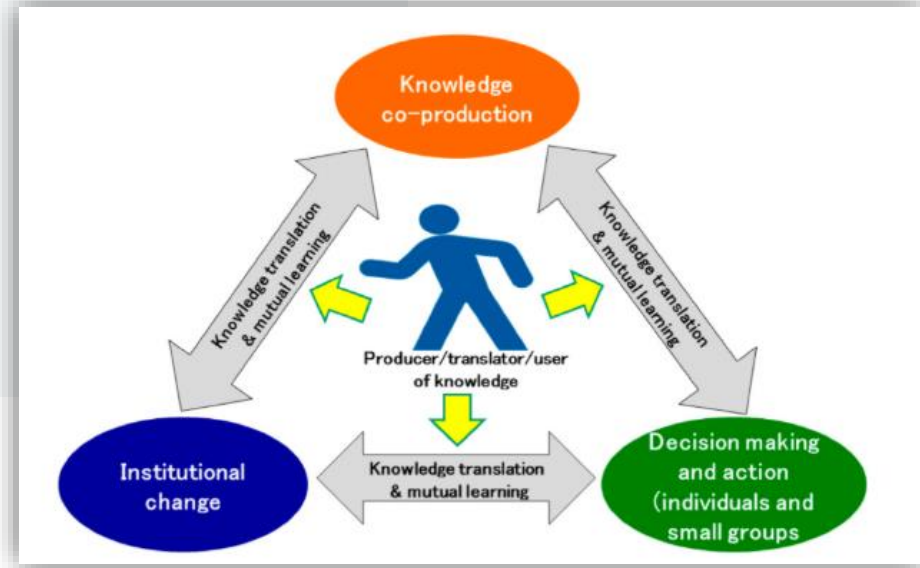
Knowledge co-production

Knowledge translation & mutual learning

Knowledge translation & mutual learning

Producer/translator/user of knowledge

Institutional change

Knowledge translation & mutual learning

Decision making and action (individuals and small groups